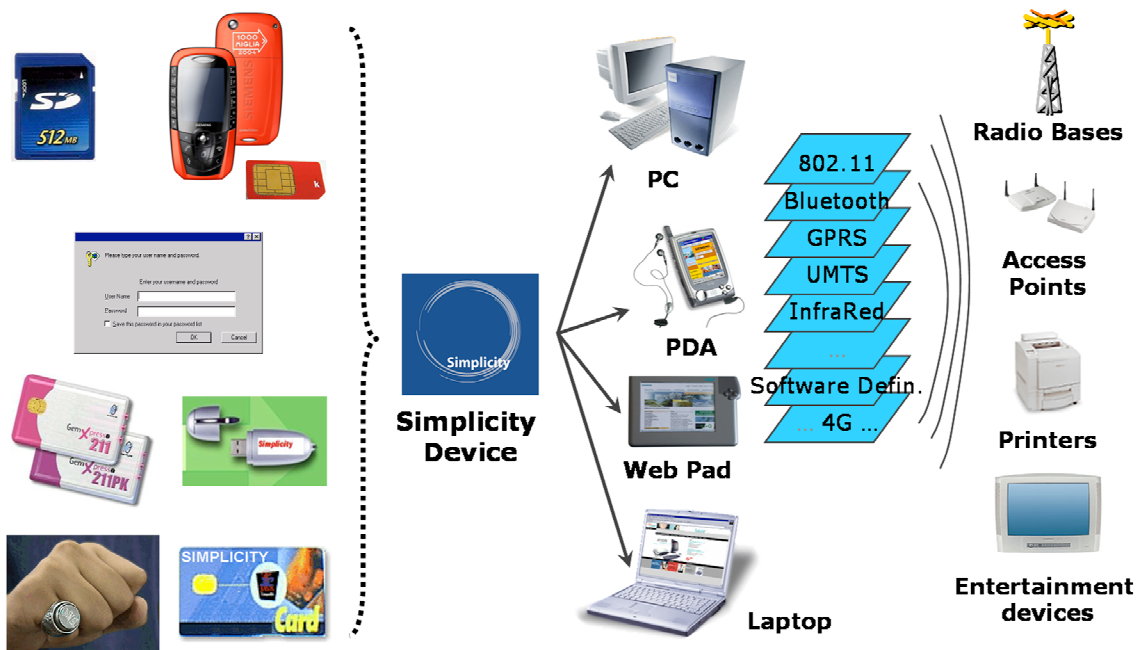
SD
512MB

1000 MIGLIA
SIEMENS

Please type your user name and password.
Enter your username and password
User Name
Password
Save this password in your password list
OK
Cancel

GemXpresso 211
GemXpresso 211PK

Simplicity

SIMPLICITY
Card

Simplicity

Simplicity Device

PC
PDA
Web Pad
Laptop

802.11
Bluetooth
GPRS
UMTS
InfraRed
...
Software Defin.
... 4G ...

Radio Bases
Access Points
Printers
Entertainment devices